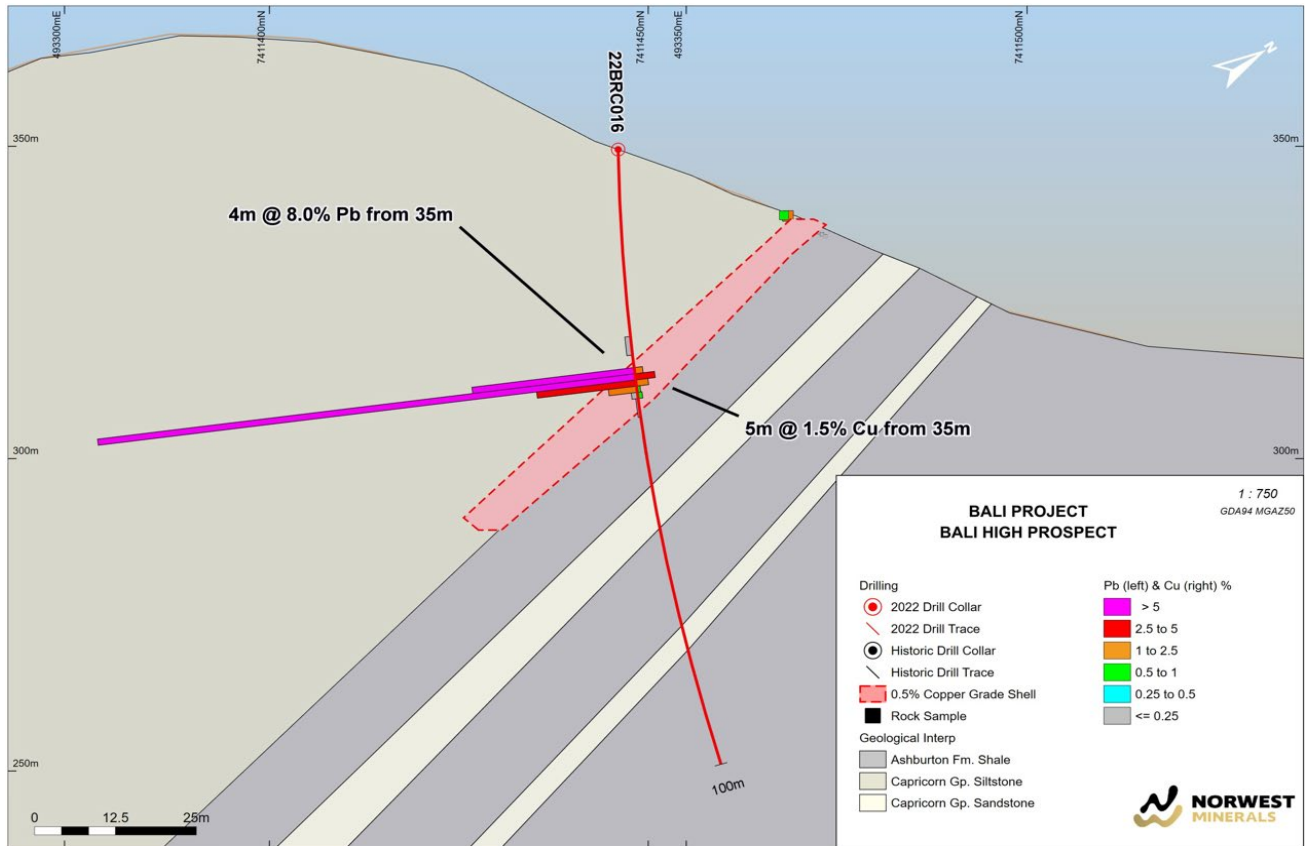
493300mE
7411400mN
7411450mN
493350mE
7411500mN
N

22BRC016

350m
350m

4m @ 8.0% Pb from 35m

5m @ 1.5% Cu from 35m

300m
300m

250m

100m

0 12.5 25m

BALI PROJECT
BALI HIGH PROSPECT

1 : 750
GDA94 MGAZ50

Drilling
2022 Drill Collar
2022 Drill Trace
Historic Drill Collar
Historic Drill Trace
0.5% Copper Grade Shell
Rock Sample

Geological Interp
Ashburton Fm. Shale
Capricorn Gp. Siltstone
Capricorn Gp. Sandstone

Pb (left) & Cu (right) %
> 5
2.5 to 5
1 to 2.5
0.5 to 1
0.25 to 0.5
<= 0.25

NORWEST
MINERALS